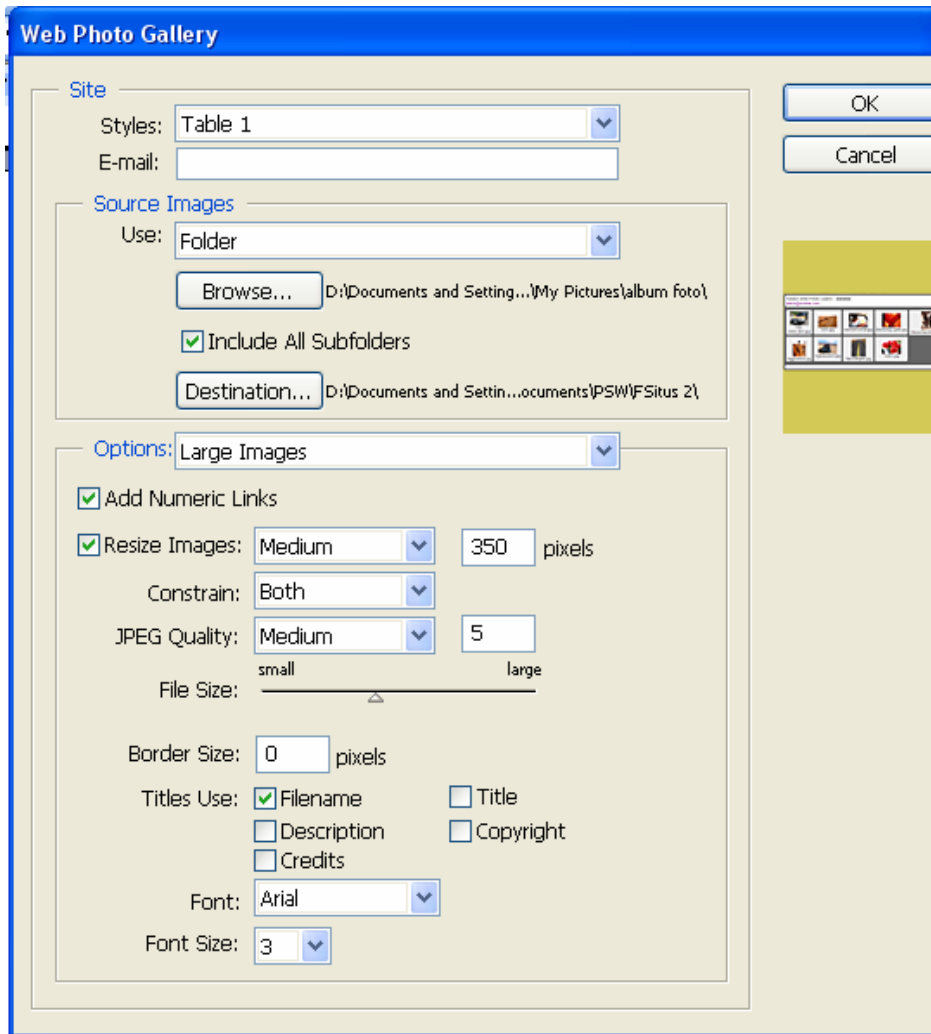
Web Photo Gallery

Site
Styles: Table 1
E-mail:

Source Images
Use: Folder
Browse... D:\Documents and Setting...\My Pictures\album foto\
Include All Subfolders
Destination... D:\Documents and Settin...ocuments\PSW\FSitus 2\

Options: Large Images
Add Numeric Links
Resize Images: Medium 350 pixels
Constrain: Both
JPEG Quality: Medium 5
small large
File Size:
Border Size: 0 pixels
Titles Use: Filename Title
Description Copyright
Credits
Font: Arial
Font Size: 3

OK
Cancel